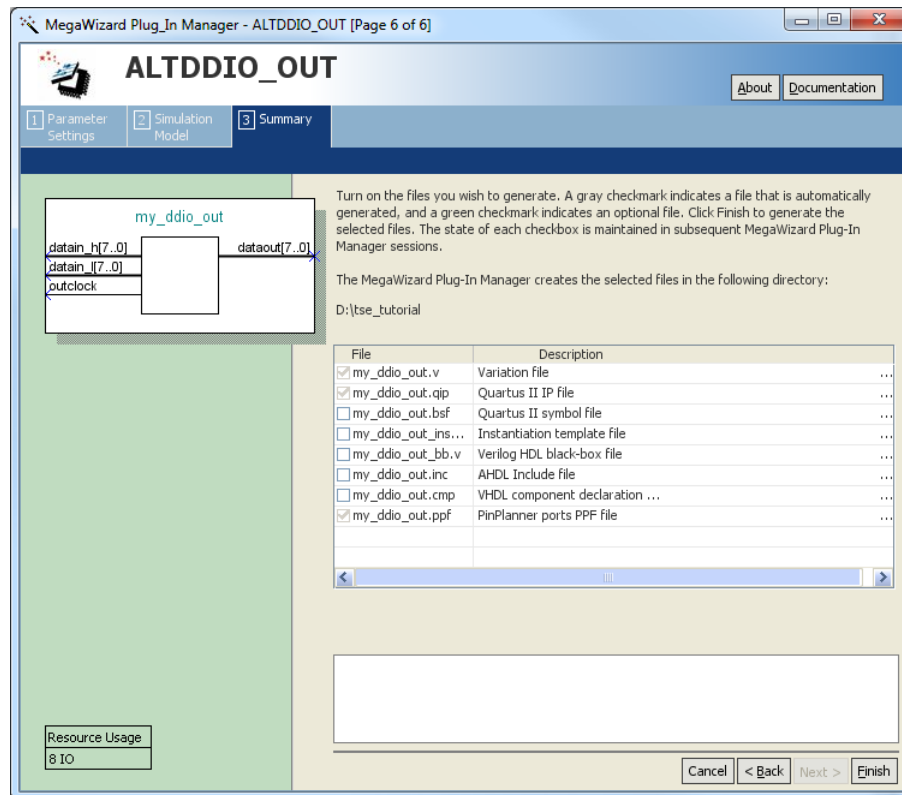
MegaWizard Plug_In Manager - ALTDDIO_OUT [Page 6 of 6]

ALTDDIO_OUT

About Documentation

1 Parameter Settings
2 Simulation Model
3 Summary

my_ddio_out
datain_h[7..0]
datain_l[7..0]
outclock
dataout[7..0]

Turn on the files you wish to generate. A gray checkmark indicates a file that is automatically generated, and a green checkmark indicates an optional file. Click Finish to generate the selected files. The state of each checkbox is maintained in subsequent MegaWizard Plug-In Manager sessions.

The MegaWizard Plug-In Manager creates the selected files in the following directory:

D:\tse_tutorial

| File | Description |
|---|---|
| my_ddio_out.v | Variation file ... |
| my_ddio_out.qip | Quartus II IP file ... |
| my_ddio_out.bsf | Quartus II symbol file ... |
| my_ddio_out_ins... | Instantiation template file ... |
| my_ddio_out_bb.v | Verilog HDL black-box file ... |
| my_ddio_out.inc | AHDL Include file ... |
| my_ddio_out.cmp | VHDL component declaration ... ... |
| my_ddio_out.ppf | PinPlanner ports PPF file ... |

Resource Usage
8 IO

Cancel < Back Next > Finish